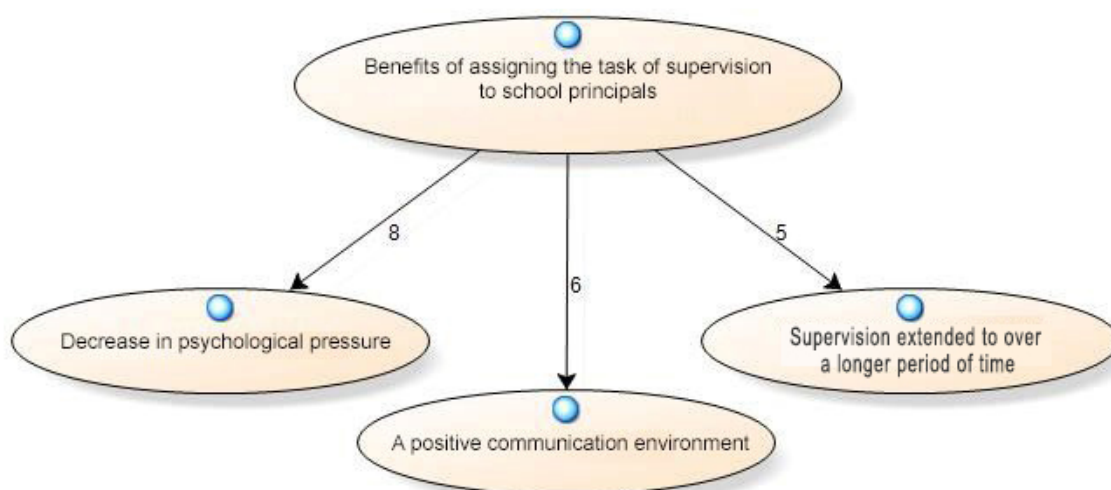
Benefits of assigning the task of supervision to school principals

8

6

5

Decrease in psychological pressure

Supervision extended to over a longer period of time

A positive communication environment